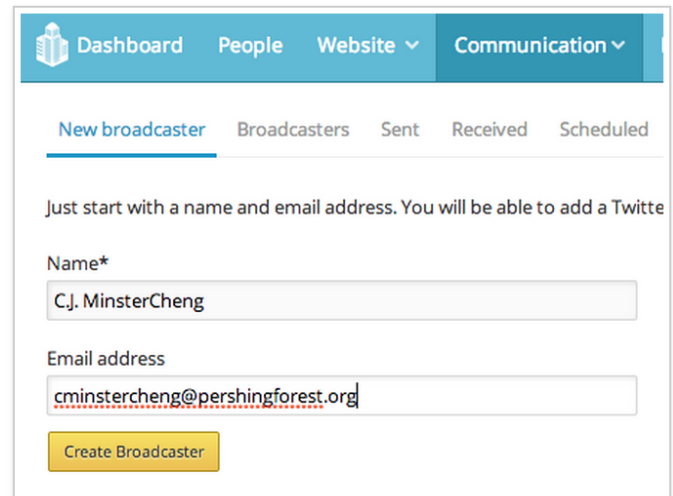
Dashboard People Website Communication

New broadcaster Broadcasters Sent Received Scheduled

Just start with a name and email address. You will be able to add a Twitte

Name*

C.J. MinsterCheng

Email address

cminstercheng@pershingforest.org

Create Broadcaster